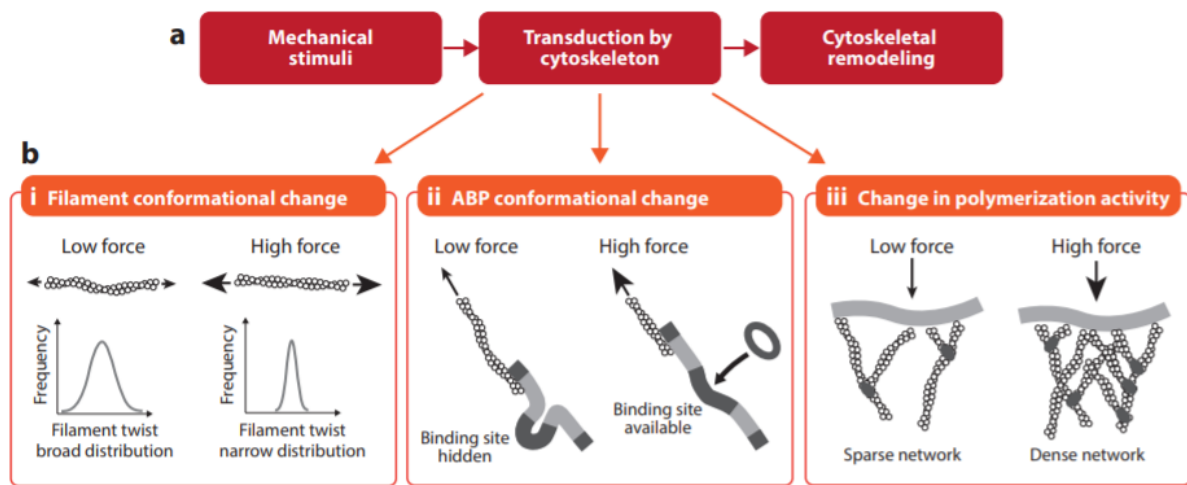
a

Mechanical stimuli

Transduction by cytoskeleton

Cytoskeletal remodeling

b

i Filament conformational change

Low force

High force

Frequency

Filament twist broad distribution

Filament twist narrow distribution

ii ABP conformational change

Low force

High force

Binding site hidden

Binding site available

iii Change in polymerization activity

Low force

High force

Sparse network

Dense network